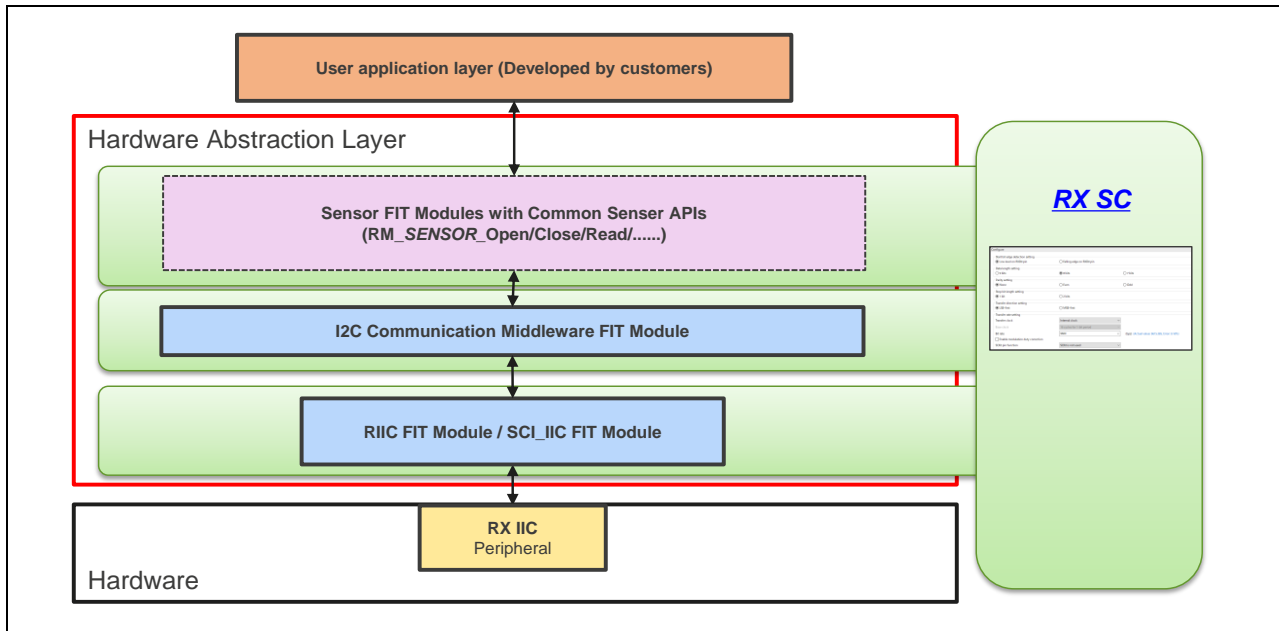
User application layer (Developed by customers)

Hardware Abstraction Layer

Sensor FIT Modules with Common Senser APIs
(RM_*SENSOR*_Open/Close/Read/......)

I2C Communication Middleware FIT Module

RIIC FIT Module / SCI_IIC FIT Module

RX IIC
Peripheral

Hardware

RX SC

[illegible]